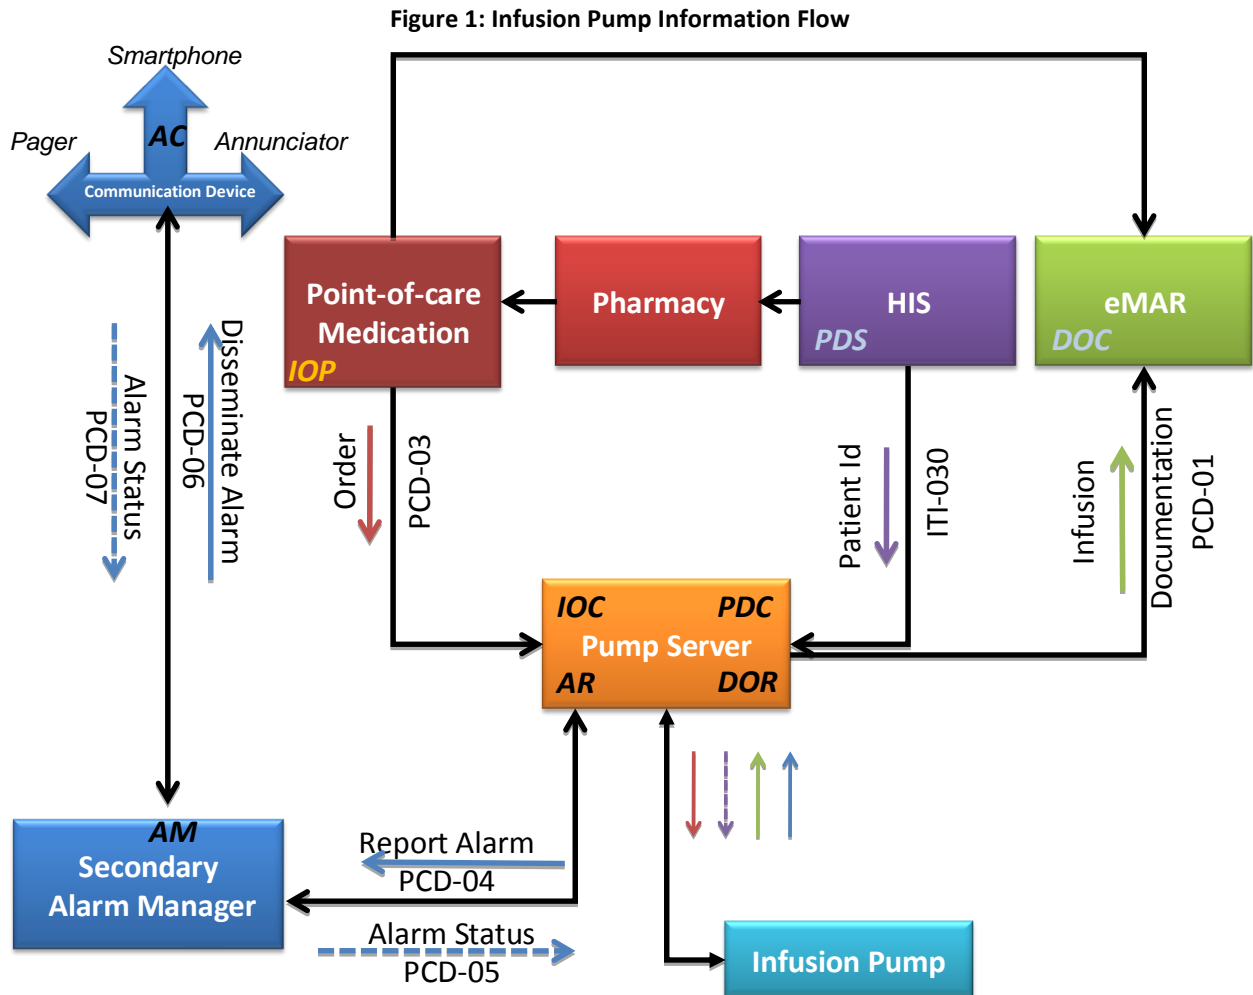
Figure 1: Infusion Pump Information Flow

Smartphone

Pager

AC

Annunciator

Communication Device

Point-of-care Medication

IOP

Pharmacy

HIS

PDS

eMAR

DOC

Alarm Status
PCD-07

Disseminate Alarm
PCD-06

Order

PCD-03

Patient Id

ITI-030

Infusion

Documentation

PCD-01

IOC

PDC

Pump Server

AR

DOR

AM

Secondary Alarm Manager

Report Alarm
PCD-04

Alarm Status
PCD-05

Infusion Pump